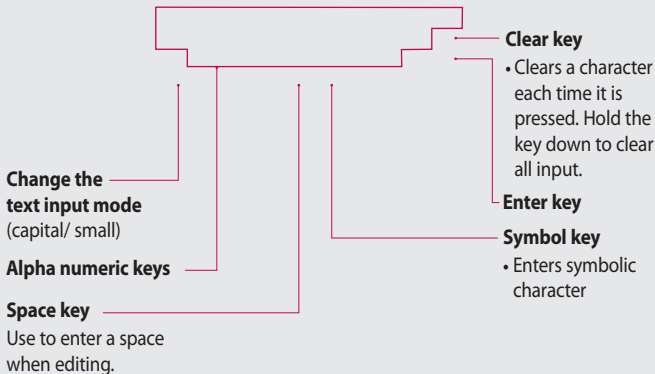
Clear key

• Clears a character each time it is pressed. Hold the key down to clear all input.

Enter key

Change the text input mode (capital/ small)

Symbol key

• Enters symbolic character

Alpha numeric keys

Space key

Use to enter a space when editing.